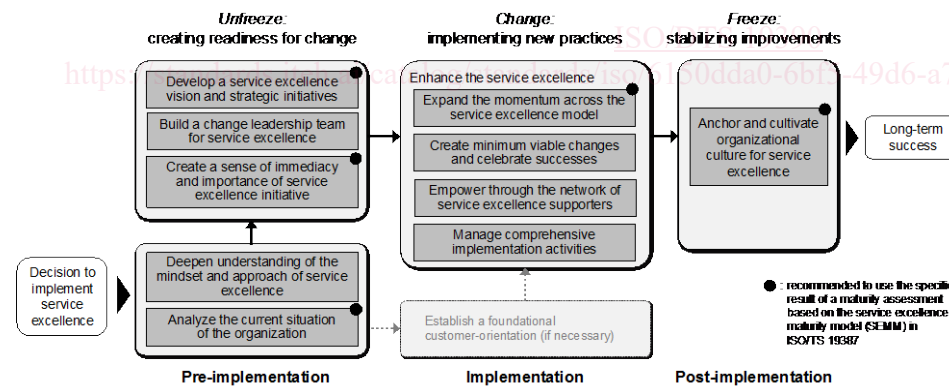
Unfreeze:
creating readiness for change

Change:
implementing new practices

Freeze:
stabilizing improvements

ISO/TS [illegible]
https://s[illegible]/iso/6160dda0-6bf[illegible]-49d6-a7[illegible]

Develop a service excellence vision and strategic initiatives

Build a change leadership team for service excellence

Create a sense of immediacy and importance of service excellence initiative

Deepen understanding of the mindset and approach of service excellence

Analyze the current situation of the organization

Decision to implement service excellence

Enhance the service excellence

Expand the momentum across the service excellence model

Create minimum viable changes and celebrate successes

Empower through the network of service excellence supporters

Manage comprehensive implementation activities

Establish a foundational customer-orientation (if necessary)

Anchor and cultivate organizational culture for service excellence

Long-term success

: recommended to use the specifi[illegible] result of a maturity assessment based on the service excellence maturity model (SEMM) in ISO/TS 19387

Pre-implementation

Implementation

Post-implementation